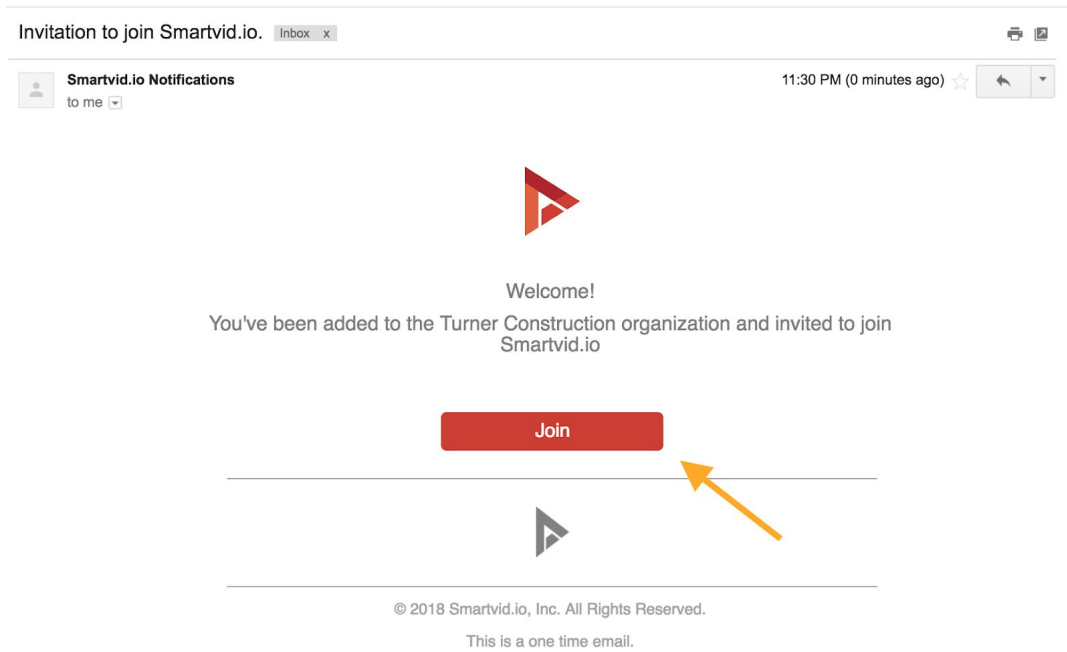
Invitation to join Smartvid.io. Inbox x

Smartvid.io Notifications
to me

11:30 PM (0 minutes ago)

Welcome!

You've been added to the Turner Construction organization and invited to join Smartvid.io

Join

© 2018 Smartvid.io, Inc. All Rights Reserved.

This is a one time email.